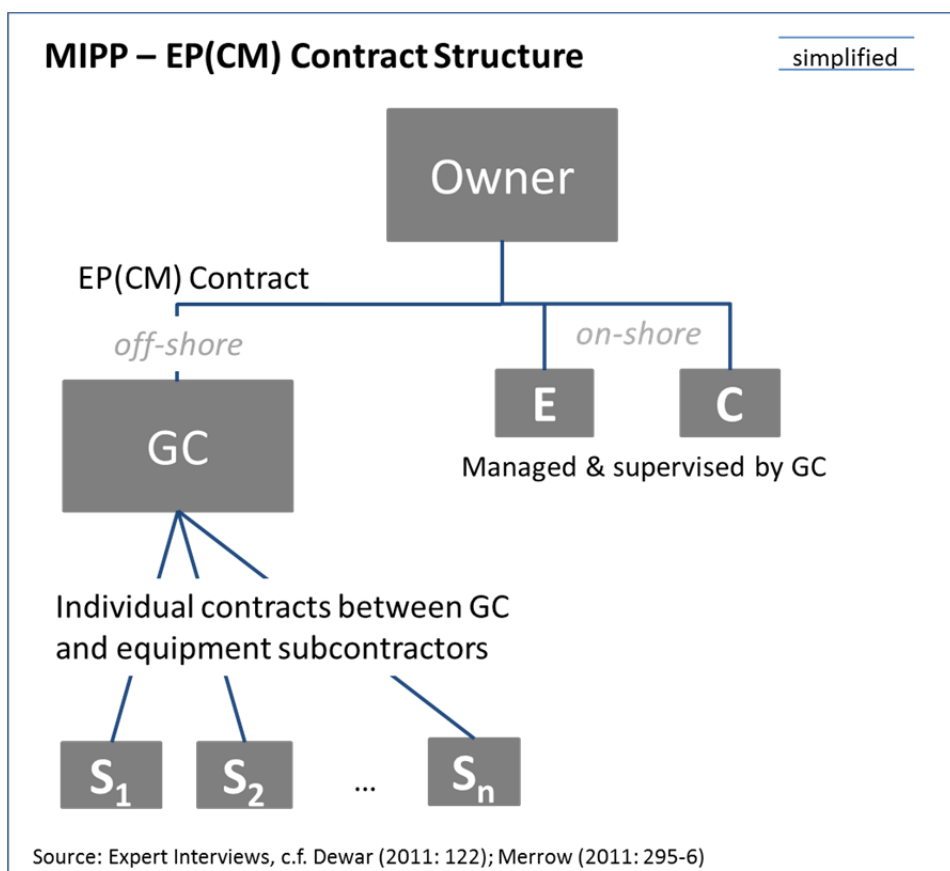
MIPP – EP(CM) Contract Structure

simplified

Owner

EP(CM) Contract

off-shore

on-shore

GC

E

C

Managed & supervised by GC

Individual contracts between GC and equipment subcontractors

$S_1$

$S_2$

...

$S_n$

Source: Expert Interviews, c.f. Dewar (2011: 122); Merrow (2011: 295-6)